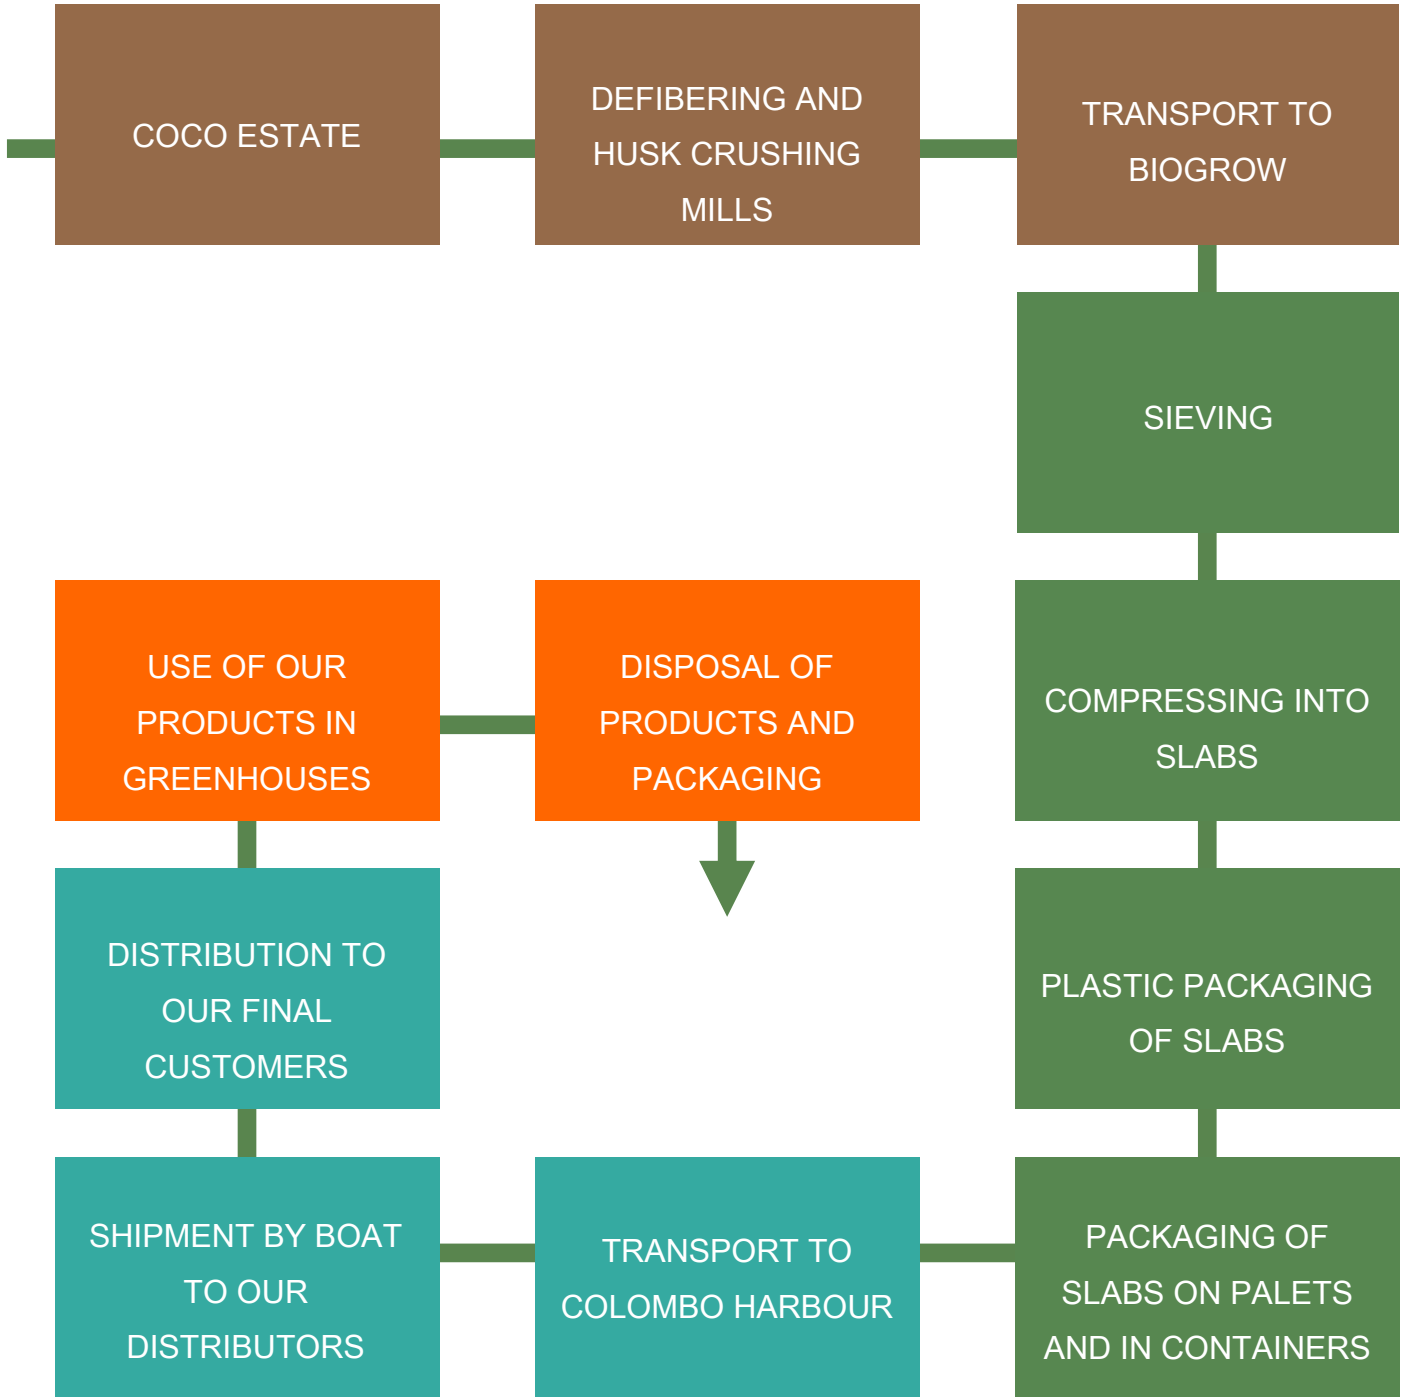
COCO ESTATE

DEFIBERING AND HUSK CRUSHING MILLS

TRANSPORT TO BIOGROW

SIEVING

COMPRESSING INTO SLABS

PLASTIC PACKAGING OF SLABS

PACKAGING OF SLABS ON PALETS AND IN CONTAINERS

TRANSPORT TO COLOMBO HARBOUR

SHIPMENT BY BOAT TO OUR DISTRIBUTORS

DISTRIBUTION TO OUR FINAL CUSTOMERS

USE OF OUR PRODUCTS IN GREENHOUSES

DISPOSAL OF PRODUCTS AND PACKAGING